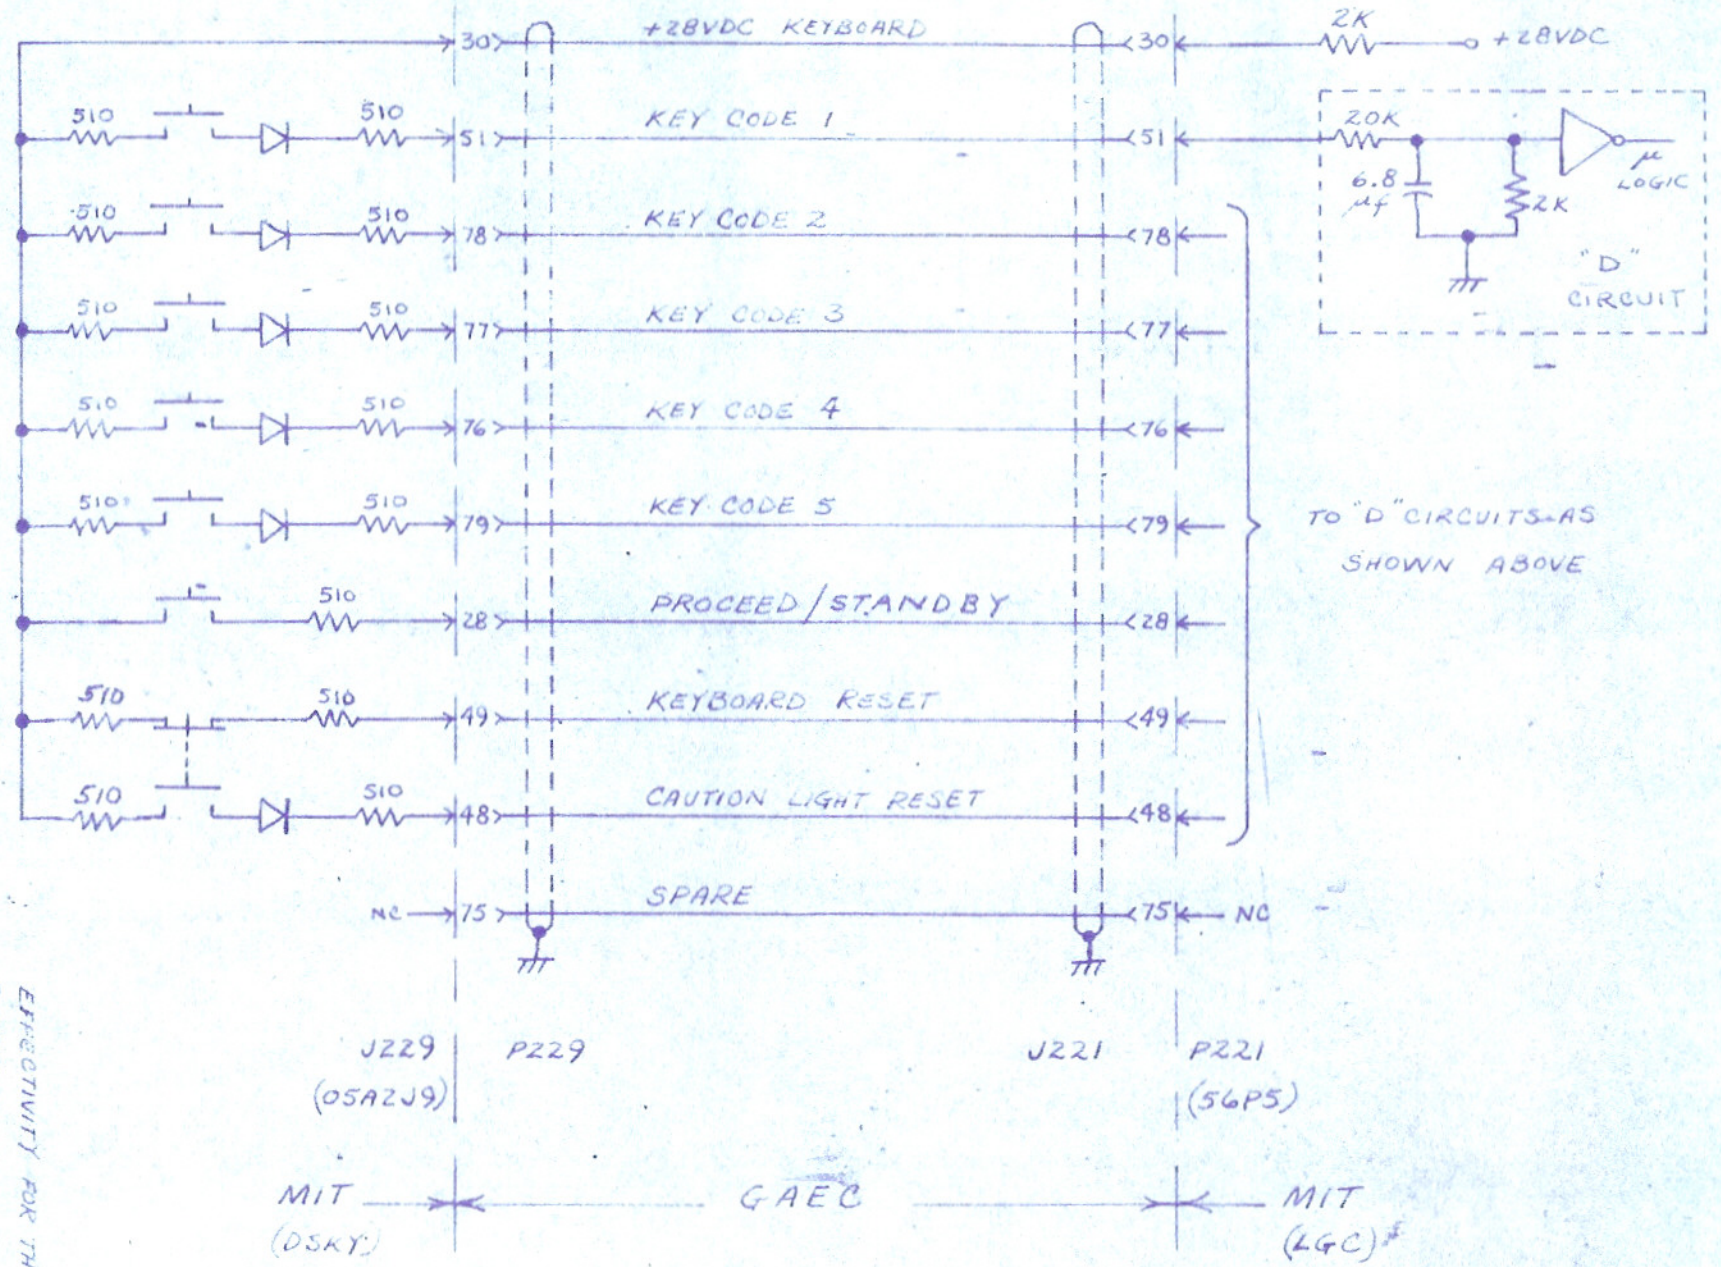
+28VDC KEYBOARD
30
30
2K
+28VDC
510
510
51
KEY CODE 1
51
20K
6.8 $\mu f$
2K
$\mu$ LOGIC
"D" CIRCUIT
510
510
78
KEY CODE 2
78
510
510
77
KEY CODE 3
77
510
510
76
KEY CODE 4
76
510
510
79
KEY CODE 5
79
TO "D" CIRCUITS AS SHOWN ABOVE
510
28
PROCEED / STANDBY
28
510
510
49
KEYBOARD RESET
49
510
510
48
CAUTION LIGHT RESET
48
NC
75
SPARE
75
NC
J229 (05A2J9)
P229
J221
P221 (56P5)
MIT (DSKY)
GAEC
MIT (LGC)
EFFECTIVITY FOR TH